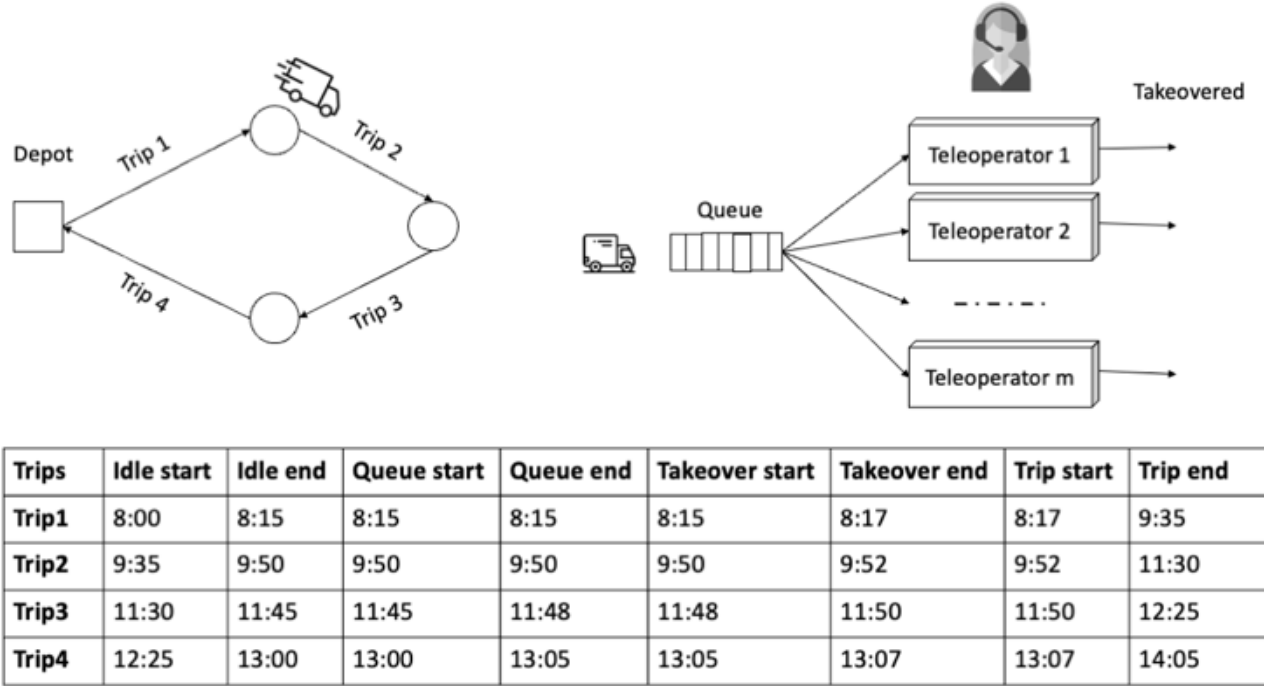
Depot

Trip 1

Trip 2

Trip 3

Trip 4

Queue

Takeovered

Teleoperator 1

Teleoperator 2

Teleoperator m

| Trips | Idle start | Idle end | Queue start | Queue end | Takeover start | Takeover end | Trip start | Trip end |
|---|---|---|---|---|---|---|---|---|
| Trip1 | 8:00 | 8:15 | 8:15 | 8:15 | 8:15 | 8:17 | 8:17 | 9:35 |
| Trip2 | 9:35 | 9:50 | 9:50 | 9:50 | 9:50 | 9:52 | 9:52 | 11:30 |
| Trip3 | 11:30 | 11:45 | 11:45 | 11:48 | 11:48 | 11:50 | 11:50 | 12:25 |
| Trip4 | 12:25 | 13:00 | 13:00 | 13:05 | 13:05 | 13:07 | 13:07 | 14:05 |